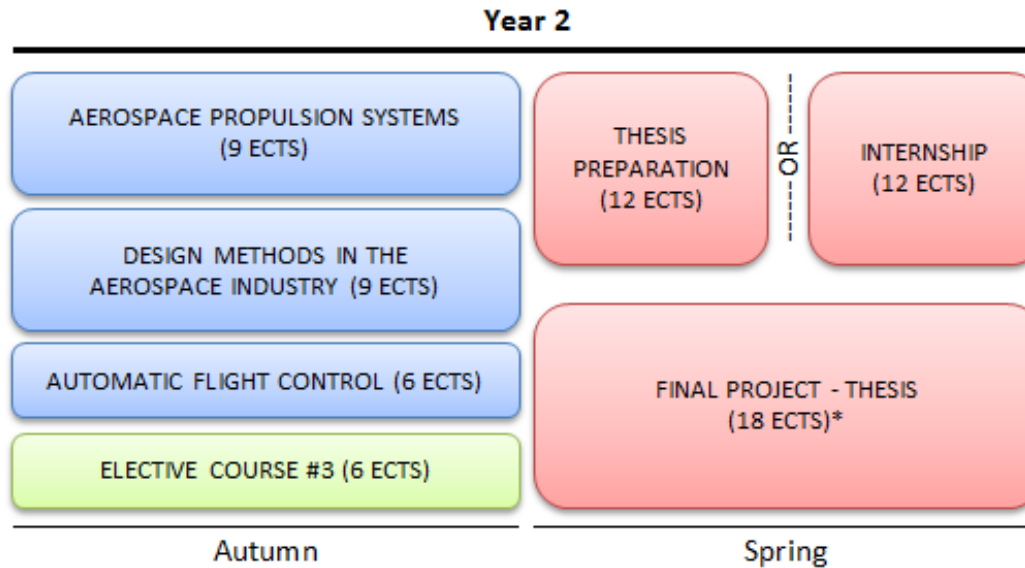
Year 2

AEROSPACE PROPULSION SYSTEMS (9 ECTS)

DESIGN METHODS IN THE AEROSPACE INDUSTRY (9 ECTS)

AUTOMATIC FLIGHT CONTROL (6 ECTS)

ELECTIVE COURSE #3 (6 ECTS)

Autumn

THESIS PREPARATION (12 ECTS)

OR

INTERNSHIP (12 ECTS)

FINAL PROJECT - THESIS (18 ECTS)*

Spring